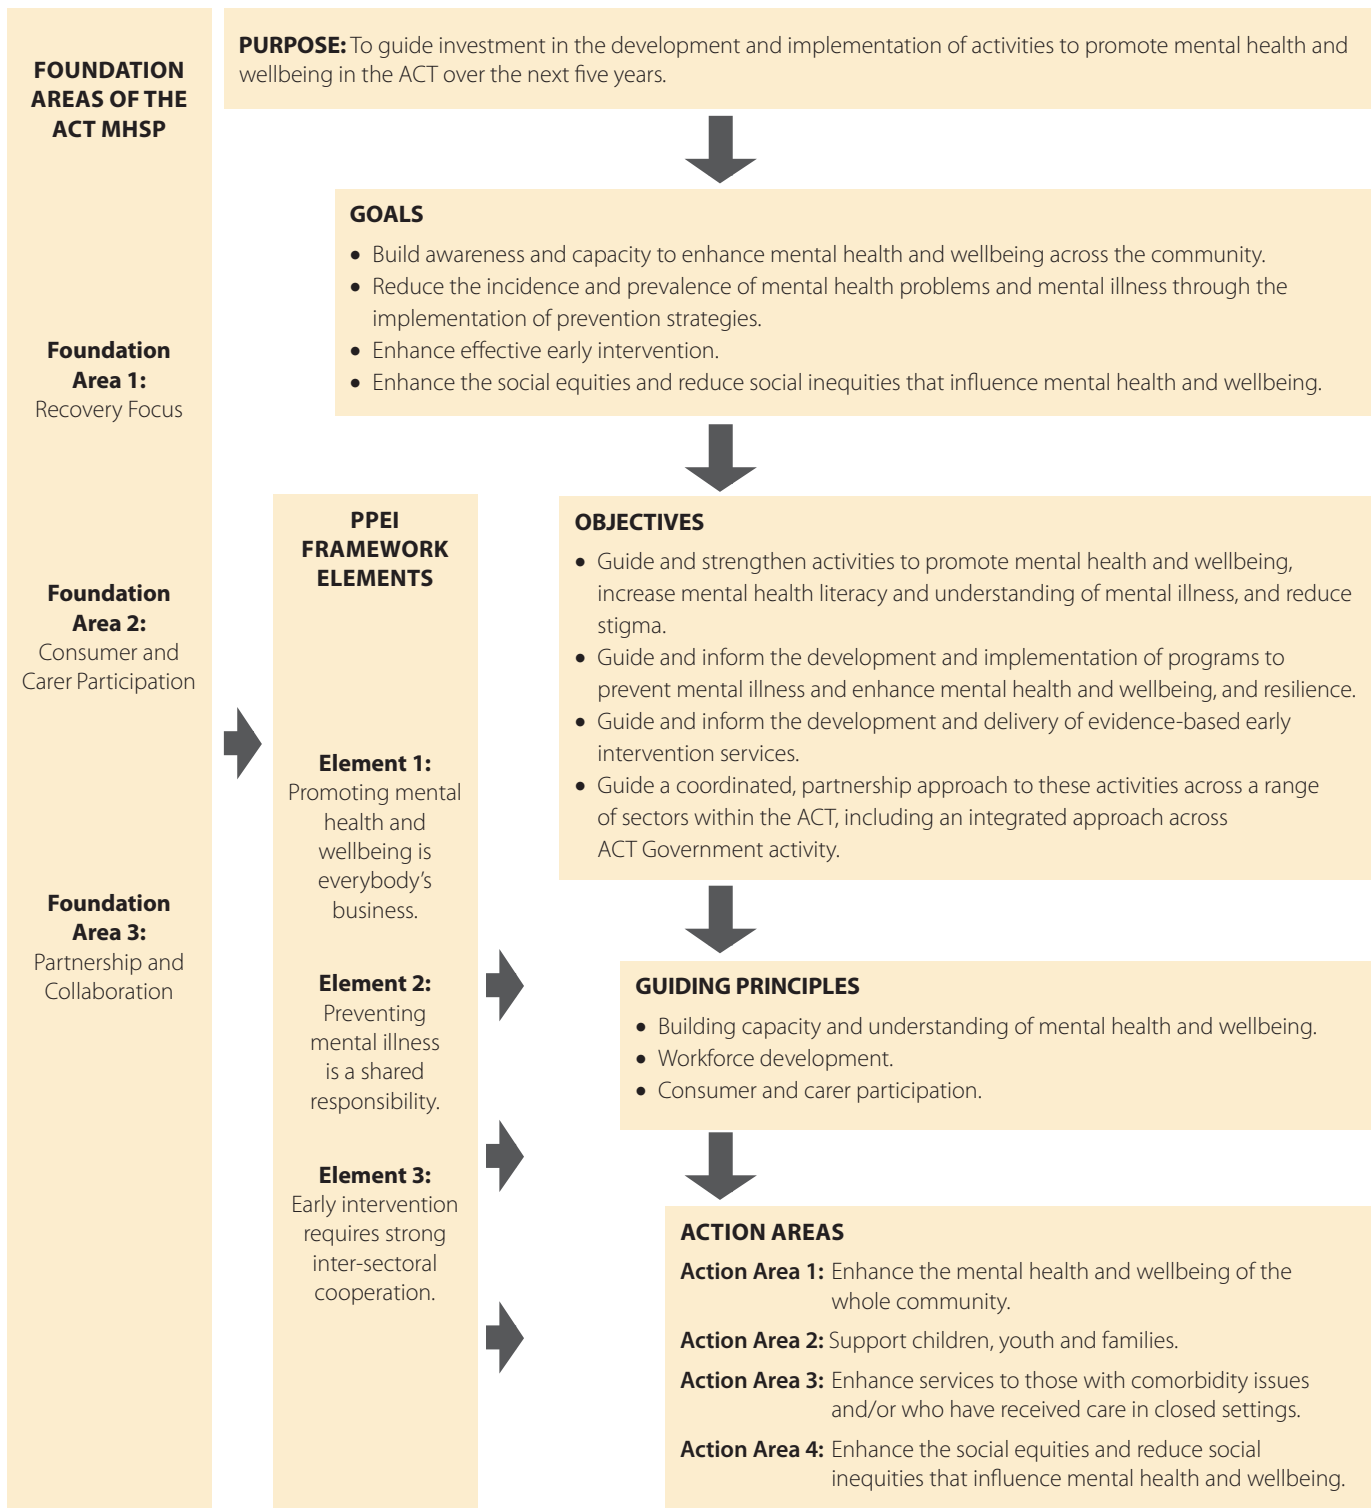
FOUNDATION AREAS OF THE ACT MHSP

Foundation Area 1: Recovery Focus

Foundation Area 2: Consumer and Carer Participation

Foundation Area 3: Partnership and Collaboration

**PURPOSE:** To guide investment in the development and implementation of activities to promote mental health and wellbeing in the ACT over the next five years.

GOALS

- Build awareness and capacity to enhance mental health and wellbeing across the community.
- Reduce the incidence and prevalence of mental health problems and mental illness through the implementation of prevention strategies.
- Enhance effective early intervention.
- Enhance the social equities and reduce social inequities that influence mental health and wellbeing.

PPEI FRAMEWORK ELEMENTS

Element 1: Promoting mental health and wellbeing is everybody's business.

Element 2: Preventing mental illness is a shared responsibility.

Element 3: Early intervention requires strong inter-sectoral cooperation.

OBJECTIVES

- Guide and strengthen activities to promote mental health and wellbeing, increase mental health literacy and understanding of mental illness, and reduce stigma.
- Guide and inform the development and implementation of programs to prevent mental illness and enhance mental health and wellbeing, and resilience.
- Guide and inform the development and delivery of evidence-based early intervention services.
- Guide a coordinated, partnership approach to these activities across a range of sectors within the ACT, including an integrated approach across ACT Government activity.

GUIDING PRINCIPLES

- Building capacity and understanding of mental health and wellbeing.
- Workforce development.
- Consumer and carer participation.

ACTION AREAS

**Action Area 1:** Enhance the mental health and wellbeing of the whole community.

**Action Area 2:** Support children, youth and families.

**Action Area 3:** Enhance services to those with comorbidity issues and/or who have received care in closed settings.

**Action Area 4:** Enhance the social equities and reduce social inequities that influence mental health and wellbeing.